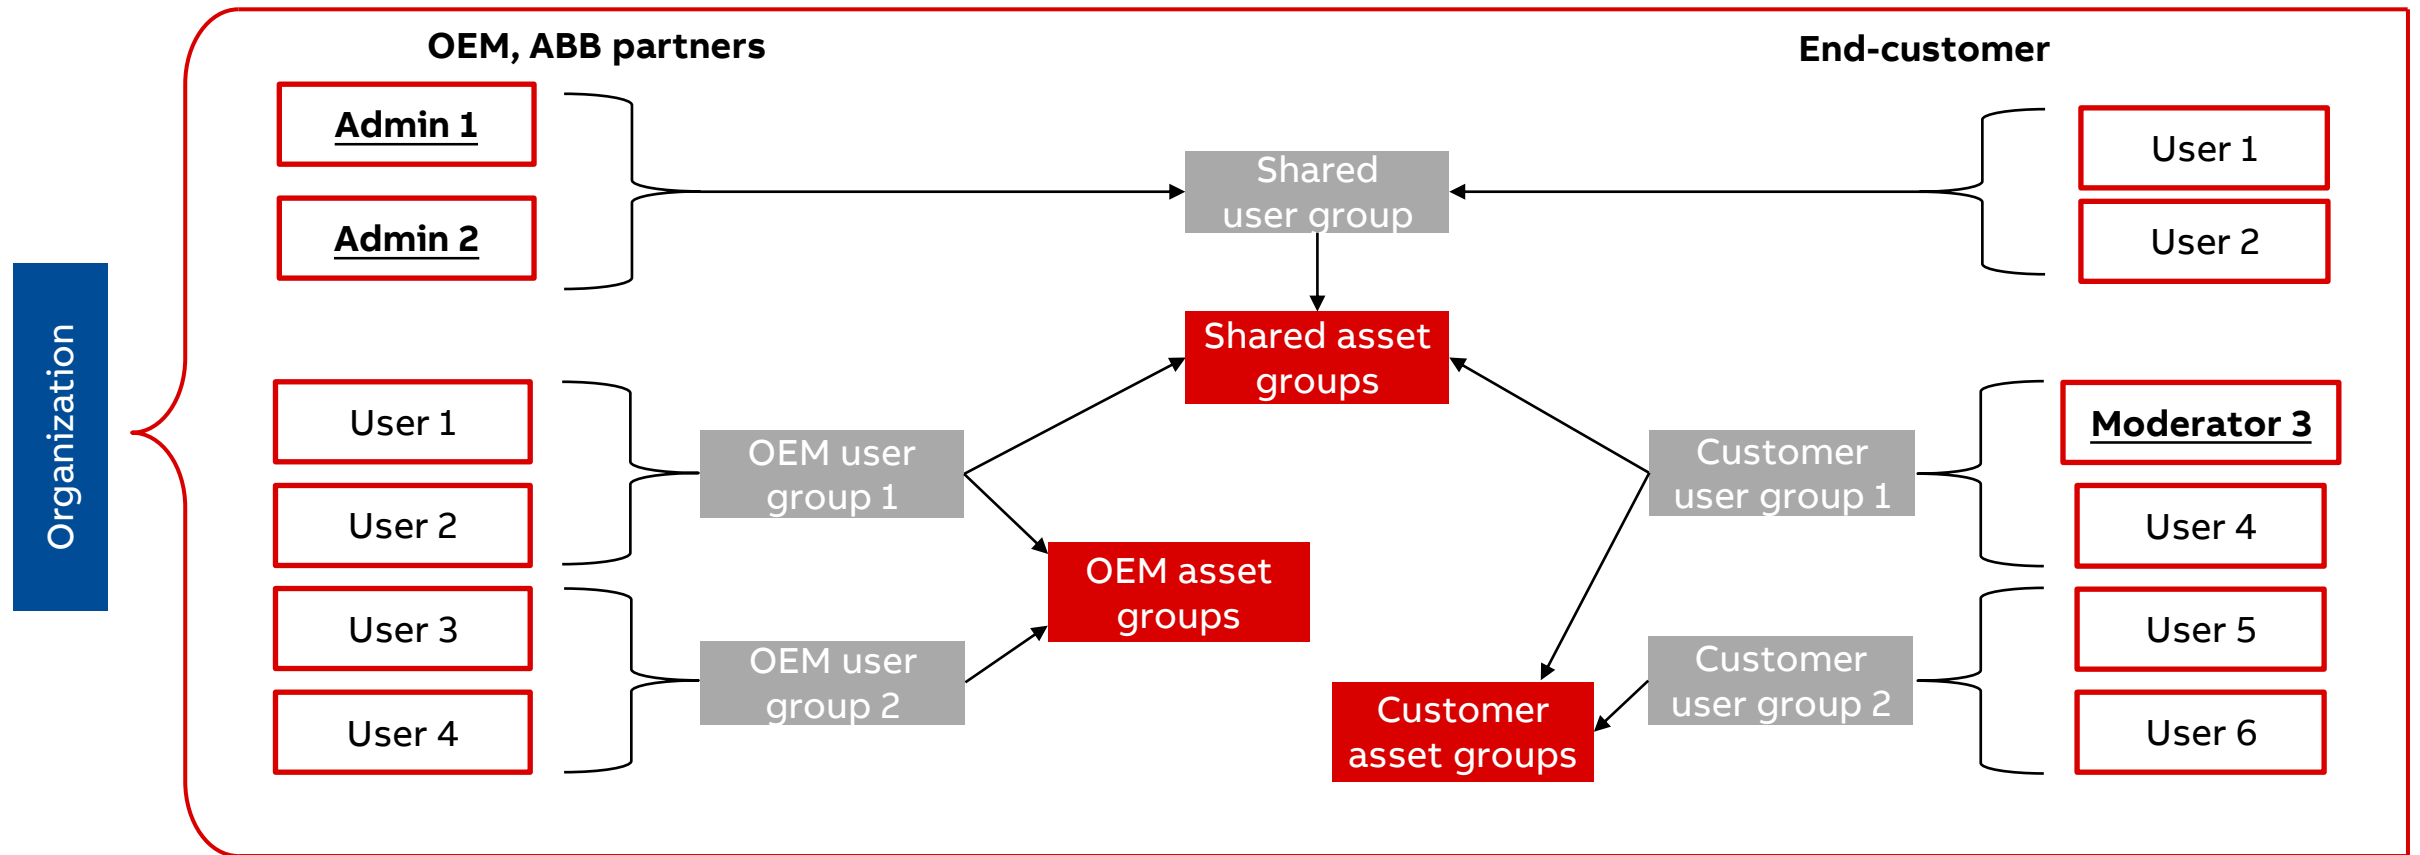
Organization

OEM, ABB partners

End-customer

Admin 1

Admin 2

Shared user group

User 1

User 2

Shared asset groups

User 1

User 2

OEM user group 1

Customer user group 1

Moderator 3

User 4

OEM asset groups

User 3

User 4

OEM user group 2

Customer user group 2

User 5

User 6

Customer asset groups